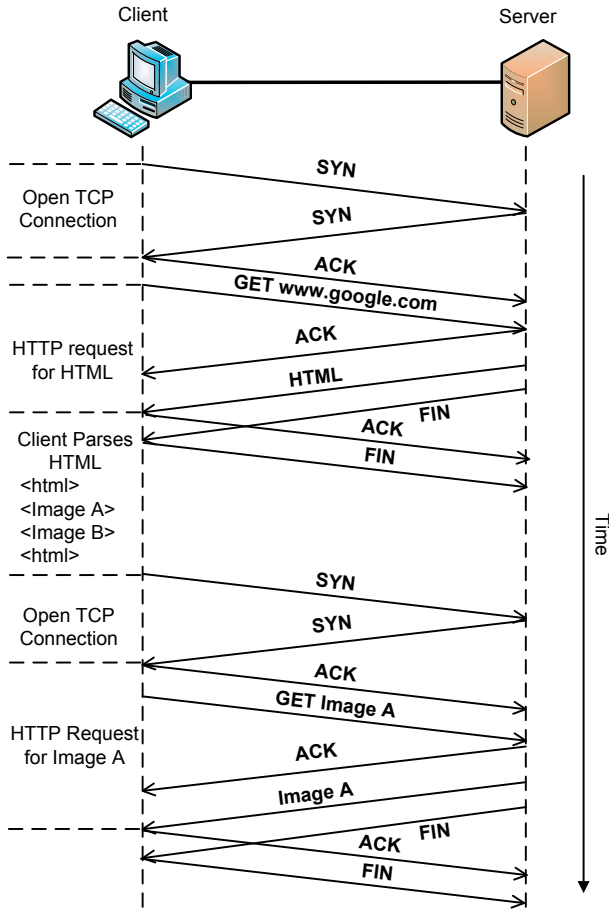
Client

Server

SYN

Open TCP Connection

SYN

ACK

GET www.google.com

ACK

HTTP request for HTML

HTML

FIN

ACK

Client Parses HTML
<html>
<Image A>
<Image B>
<html>

FIN

Time

SYN

Open TCP Connection

SYN

ACK

GET Image A

HTTP Request for Image A

ACK

Image A

FIN

ACK

FIN